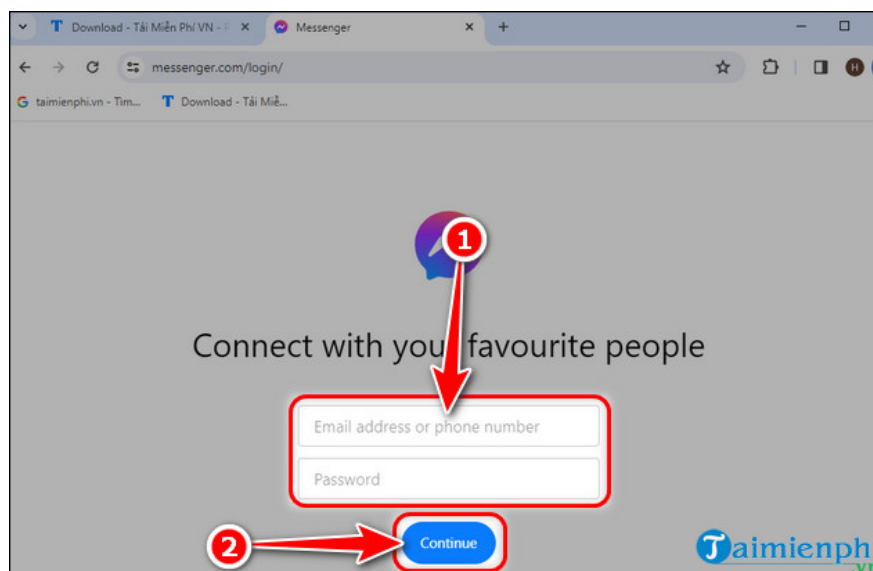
Download - Tải Miễn Phí VN - F
Messenger
messenger.com/login/
H
taimienphi.vn - Tìm...
Download - Tải Miễ...
1
Connect with you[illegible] favourite people
Email address or phone number
Password
2
Continue
Taimienphi
vn